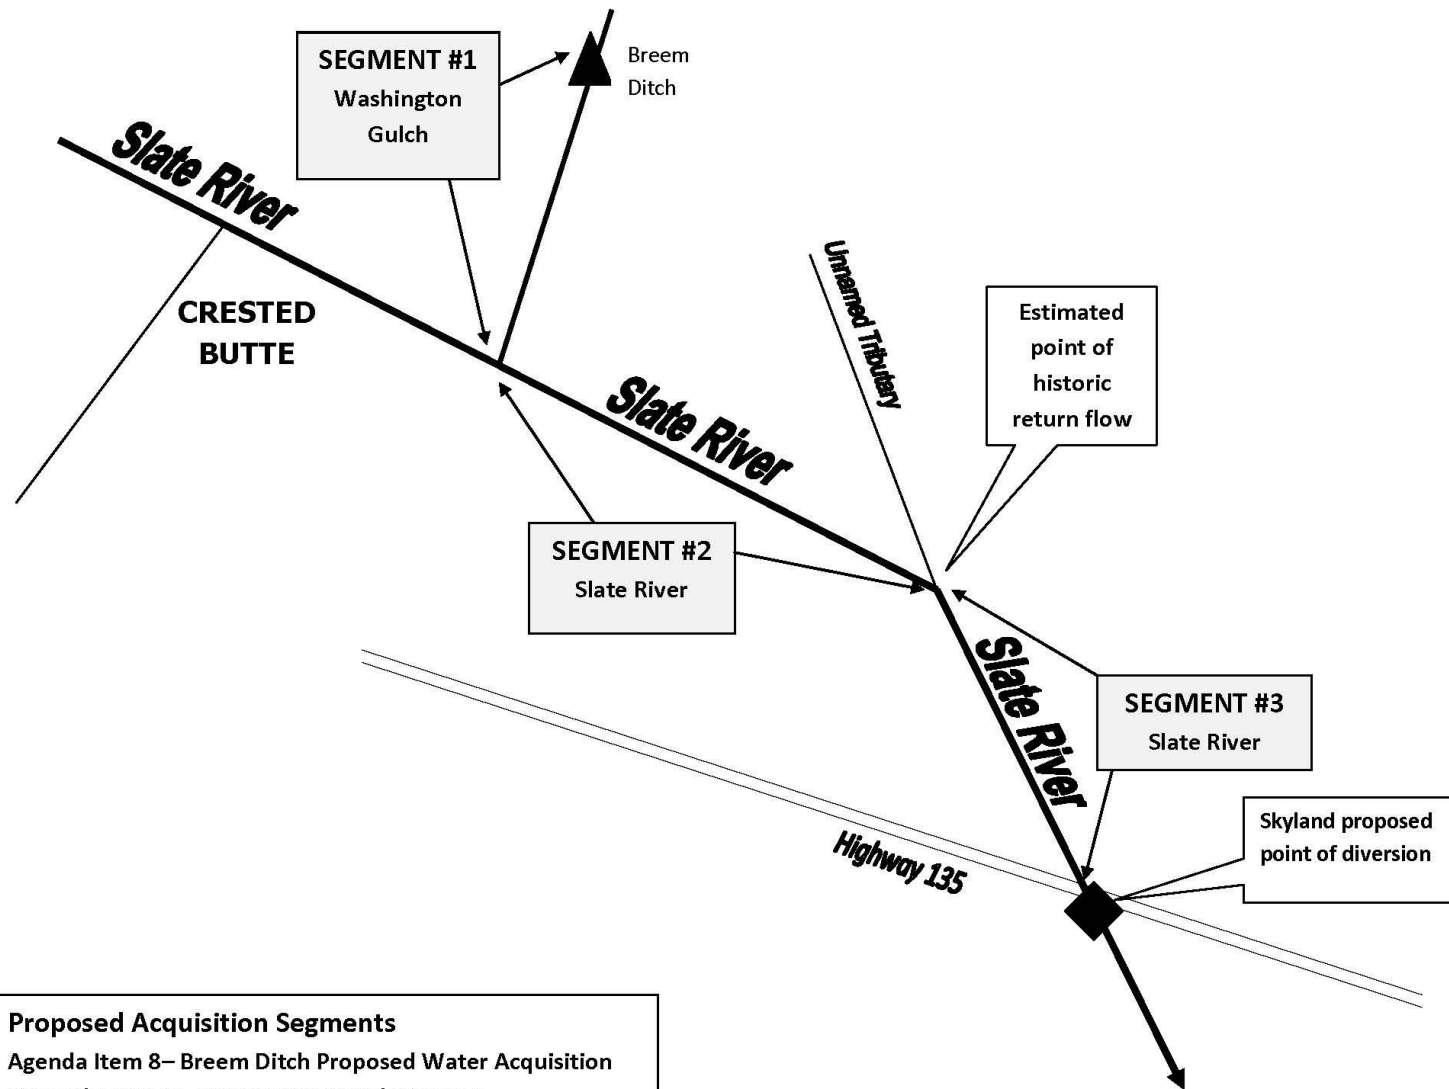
SEGMENT #1
Washington Gulch

Breem Ditch

Slate River

CRESTED BUTTE

Unnamed Tributary

Estimated point of historic return flow

Slate River

SEGMENT #2
Slate River

Slate River

SEGMENT #3
Slate River

Highway 135

Skyland proposed point of diversion

Proposed Acquisition Segments
Agenda Item 8– Breem Ditch Proposed Water Acquisition
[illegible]